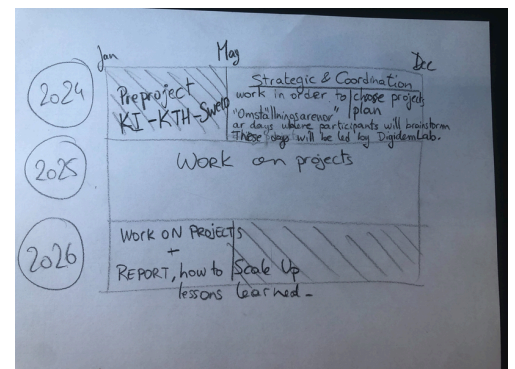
Jan
May
Dec

2024
Preproject
KI-KTH-Swelo
Strategic & Coordination
work in order to chose projects
plan
"Omställningsarenor" or days where participants will brainstorm
These days will be led by DigidemLab.

2025
Work on projects

2026
Work ON PROJECTS
+
REPORT, how to Scale Up
lessons learned -